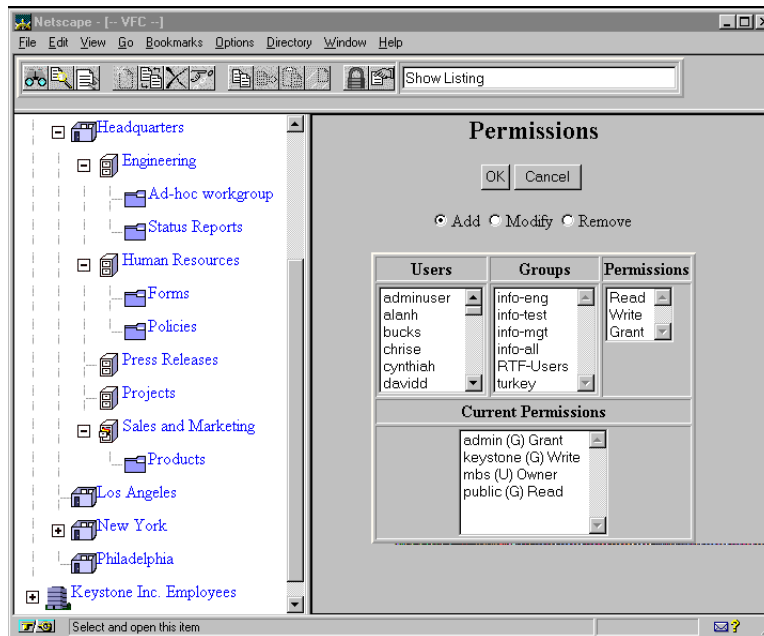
Netscape - [-- VFC --]

File Edit View Go Bookmarks Options Directory Window Help

Show Listing

Headquarters
Engineering
Ad-hoc workgroup
Status Reports
Human Resources
Forms
Policies
Press Releases
Projects
Sales and Marketing
Products
Los Angeles
New York
Philadelphia
Keystone Inc. Employees

Permissions

OK Cancel

Add Modify Remove

| Users | Groups | Permissions |
|---|---|---|
| adminuser alanh bucks chrise cynthiah davidd | info-eng info-test info-mgt info-all RTF-Users turkey | Read Write Grant |

Current Permissions

admin (G) Grant
keystone (G) Write
mbs (U) Owner
public (G) Read

Select and open this item